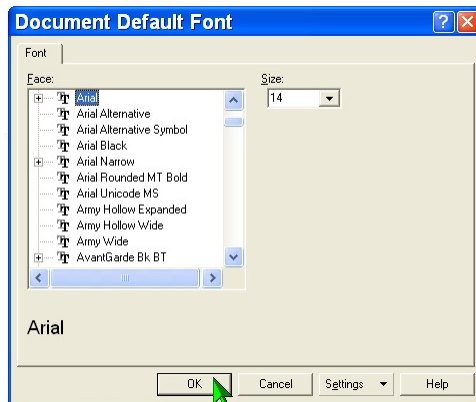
Document Default Font

Font

Face:

Arial
Arial Alternative
Arial Alternative Symbol
Arial Black
Arial Narrow
Arial Rounded MT Bold
Arial Unicode MS
Army Hollow Expanded
Army Hollow Wide
Army Wide
AvantGarde Bk BT

Size:
14

Arial

OK
Cancel
Settings
Help